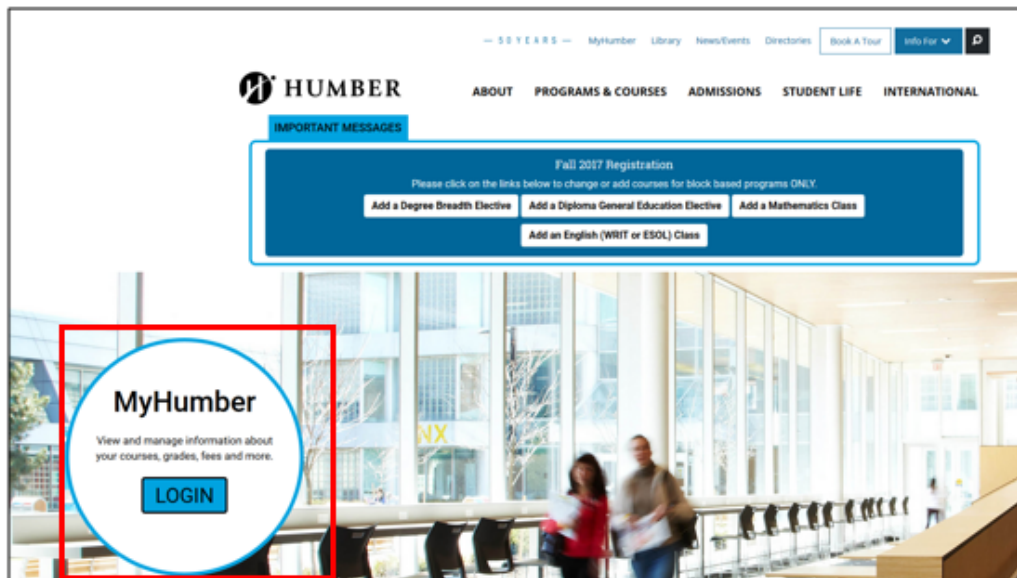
— 5 0 Y E A R S — MyHumber Library News/Events Directories Book A Tour Info For

HUMBER

ABOUT PROGRAMS & COURSES ADMISSIONS STUDENT LIFE INTERNATIONAL

IMPORTANT MESSAGES

Fall 2017 Registration

Please click on the links below to change or add courses for block based programs ONLY.

Add a Degree Breadth Elective | Add a Diploma General Education Elective | Add a Mathematics Class | Add an English (WRIT or ESOL) Class

NX

MyHumber

View and manage information about your courses, grades, fees and more.

LOGIN